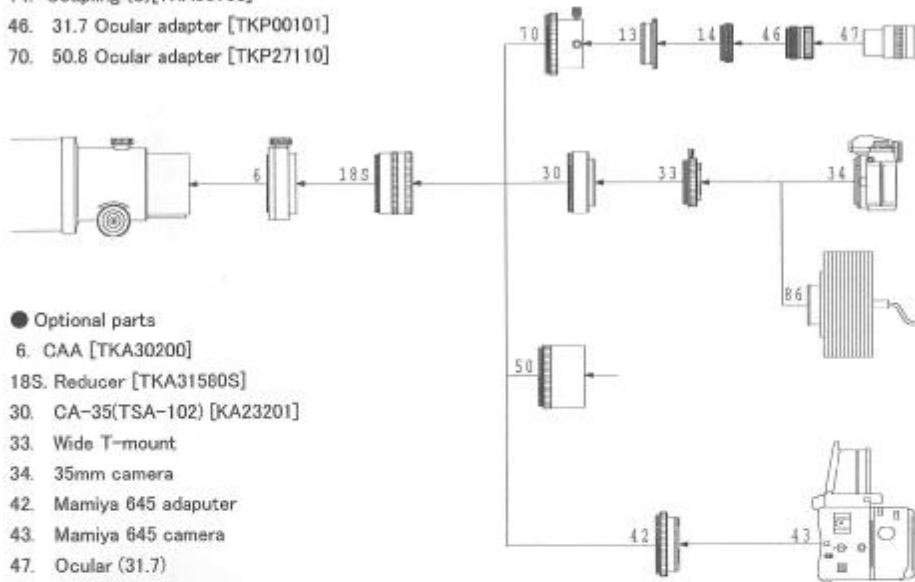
14. Coupling (S) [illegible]
46. 31.7 Ocular adapter [TKP00101]
70. 50.8 Ocular adapter [TKP27110]

70
13
14
46
47
6
18S
30
33
34
86
50
42
43

● Optional parts
6. CAA [TKA30200]
18S. Reducer [TKA31580S]
30. CA-35(TSA-102) [KA23201]
33. Wide T-mount
34. 35mm camera
42. Mamiya 645 adaputer
43. Mamiya 645 camera
47. Ocular (31.7)